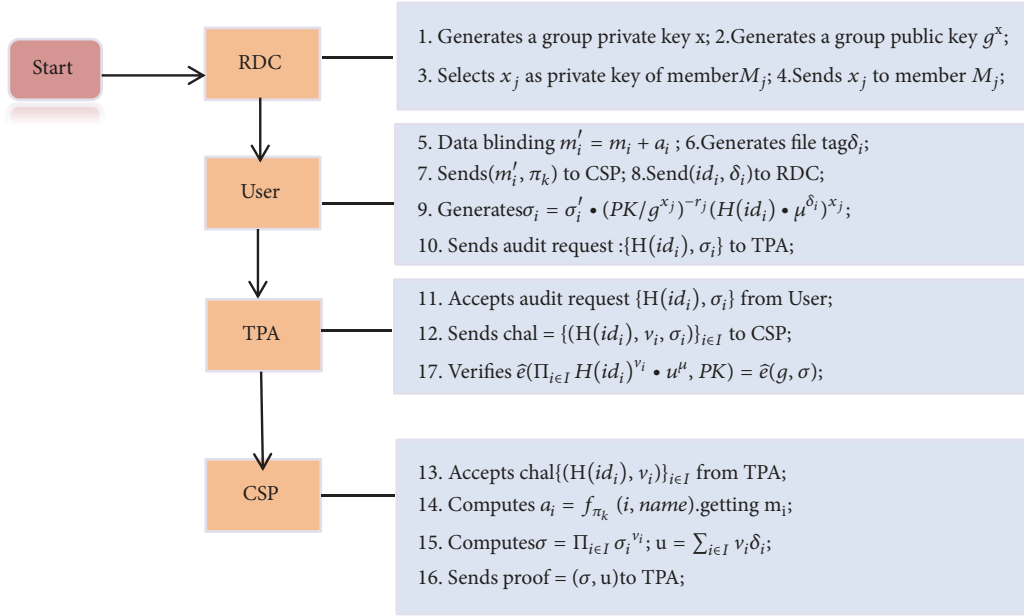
Start

RDC

1. Generates a group private key x; 2.Generates a group public key $g^x$;
3. Selects $x_j$ as private key of member$M_j$; 4.Sends $x_j$ to member $M_j$;

User

5. Data blinding $m_i' = m_i + a_i$ ; 6.Generates file tag$\delta_i$;
7. Sends$(m_i', \pi_k)$ to CSP; 8.Send$(id_i, \delta_i)$to RDC;
9. Generates$\sigma_i = \sigma_i' \bullet (PK/g^{x_j})^{-r_j}(H(id_i) \bullet \mu^{\delta_i})^{x_j}$;
10. Sends audit request :{H$(id_i)$, $\sigma_i$} to TPA;

TPA

11. Accepts audit request {H$(id_i)$, $\sigma_i$} from User;
12. Sends chal = $\{(H(id_i), v_i, \sigma_i)\}_{i\in I}$ to CSP;
17. Verifies $\hat{e}(\Pi_{i\in I} H(id_i)^{v_i} \bullet u^{\mu}, PK) = \hat{e}(g, \sigma)$;

CSP

13. Accepts chal$\{(H(id_i), v_i)\}_{i\in I}$ from TPA;
14. Computes $a_i = f_{\pi_k}(i, name)$.getting m$_i$;
15. Computes$\sigma = \Pi_{i\in I} \sigma_i^{v_i}$; u = $\sum_{i\in I} v_i\delta_i$;
16. Sends proof = $(\sigma, u)$to TPA;